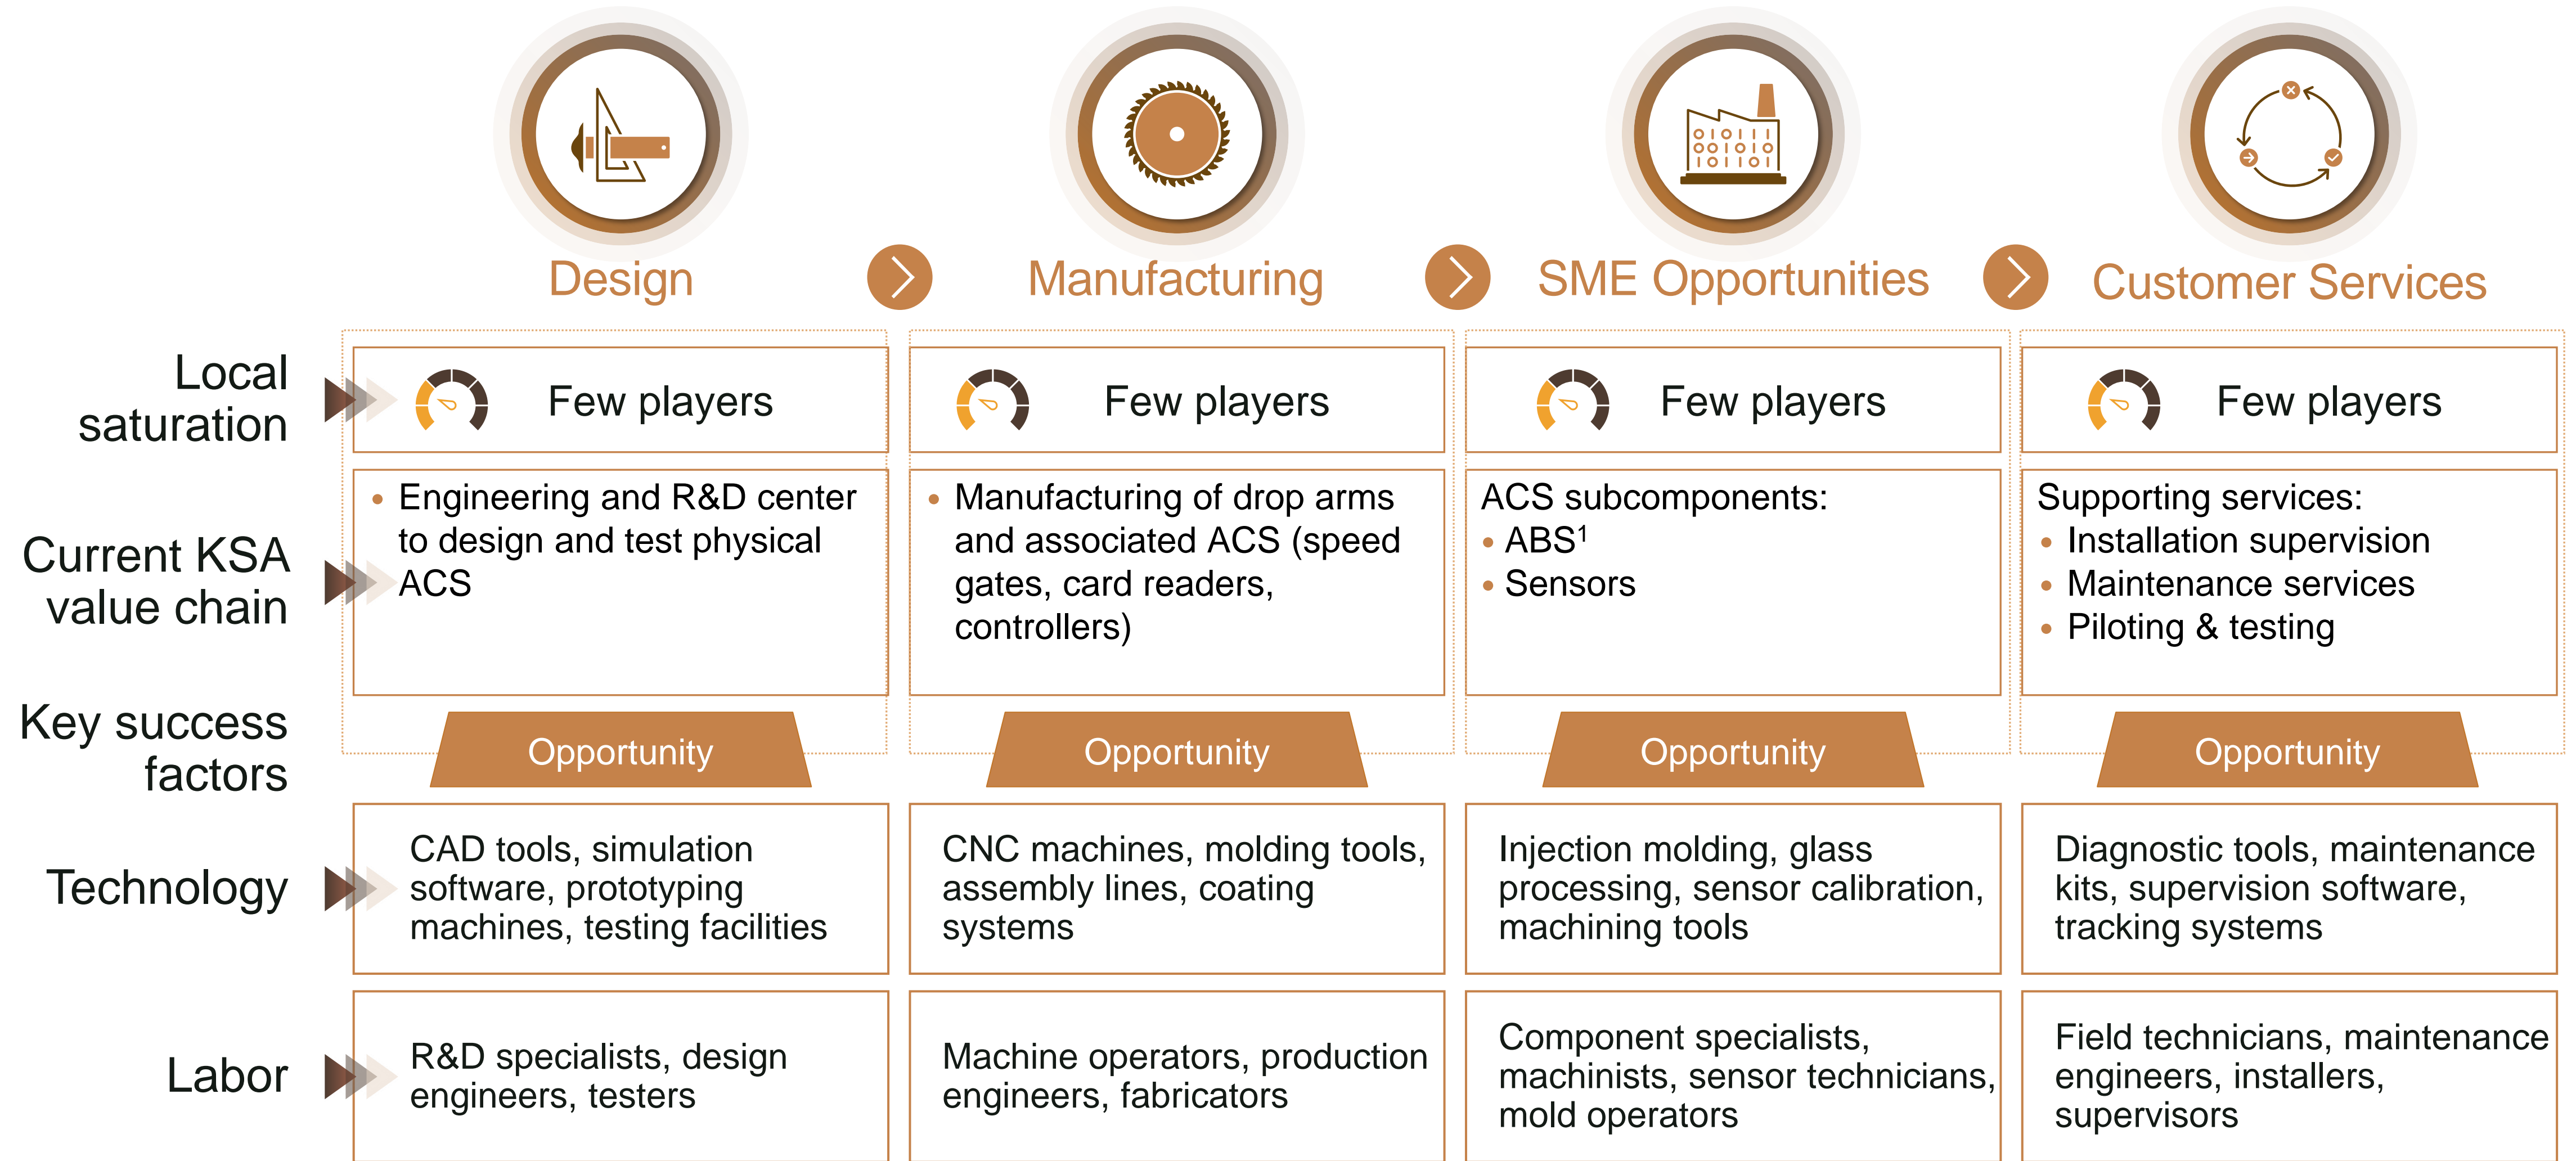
Design

Manufacturing

SME Opportunities

Customer Services

| | Design | Manufacturing | SME Opportunities | Customer Services |
|---|---|---|---|---|
| Local saturation | Few players | Few players | Few players | Few players |
| Current KSA value chain | • Engineering and R&D center to design and test physical ACS | • Manufacturing of drop arms and associated ACS (speed gates, card readers, controllers) | ACS subcomponents: • ABS$^1$ • Sensors | Supporting services: • Installation supervision • Maintenance services • Piloting & testing |
| Key success factors | Opportunity | Opportunity | Opportunity | Opportunity |
| Technology | CAD tools, simulation software, prototyping machines, testing facilities | CNC machines, molding tools, assembly lines, coating systems | Injection molding, glass processing, sensor calibration, machining tools | Diagnostic tools, maintenance kits, supervision software, tracking systems |
| Labor | R&D specialists, design engineers, testers | Machine operators, production engineers, fabricators | Component specialists, machinists, sensor technicians, mold operators | Field technicians, maintenance engineers, installers, supervisors |